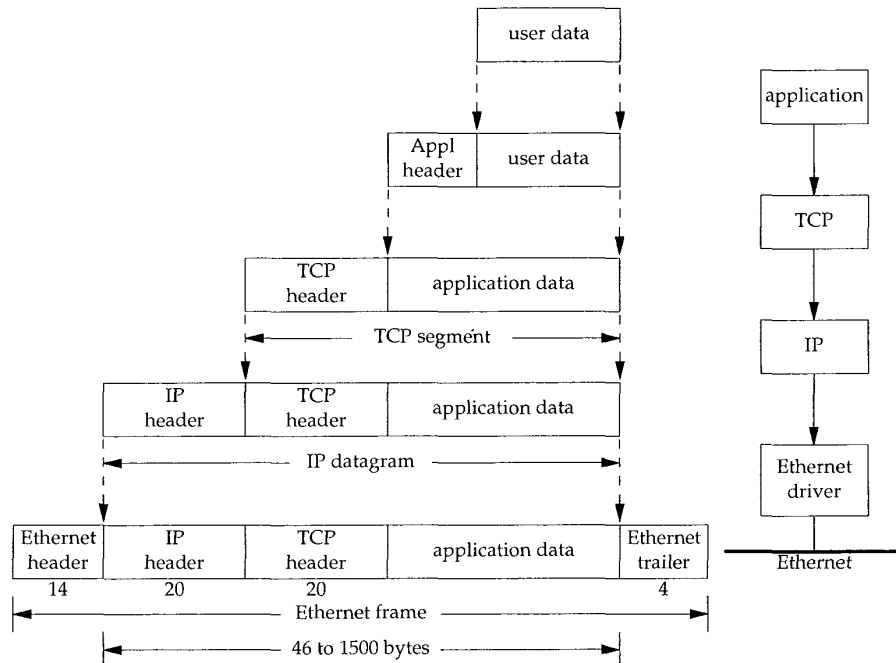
user data

Appl header | user data

TCP header | application data

TCP segment

IP header | TCP header | application data

IP datagram

| Ethernet header | IP header | TCP header | application data | Ethernet trailer |
|---|---|---|---|---|
| 14 | 20 | 20 | | 4 |

Ethernet frame

46 to 1500 bytes

application

TCP

IP

Ethernet driver

Ethernet